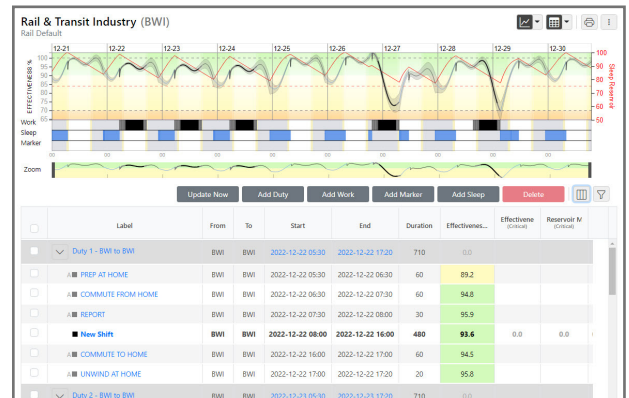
Rail & Transit Industry (BWI)
Rail Default

12-21 12-22 12-23 12-24 12-25 12-26 12-27 12-28 12-29 12-30

EFFECTIVENESS %
100 90 80 70 60 50
Sleep Reservoir
100 95 90 80 75 70 65 60

Work
Sleep
Marker

Zoom

Update Now | Add Duty | Add Work | Add Marker | Add Sleep | Delete

| | Label | From | To | Start | End | Duration | Effectivenes... | Effectivene (Critical) | Reservoir M (Critical) |
|---|---|---|---|---|---|---|---|---|---|
| | Duty 1 - BWI to BWI | BWI | BWI | 2022-12-22 05:30 | 2022-12-22 17:20 | 710 | 0.0 | | |
| | A PREP AT HOME | BWI | BWI | 2022-12-22 05:30 | 2022-12-22 06:30 | 60 | 89.2 | | |
| | A COMMUTE FROM HOME | BWI | BWI | 2022-12-22 06:30 | 2022-12-22 07:30 | 60 | 94.8 | | |
| | A REPORT | BWI | BWI | 2022-12-22 07:30 | 2022-12-22 08:00 | 30 | 95.9 | | |
| | New Shift | BWI | BWI | 2022-12-22 08:00 | 2022-12-22 16:00 | 480 | 93.6 | 0.0 | 0.0 |
| | A COMMUTE TO HOME | BWI | BWI | 2022-12-22 16:00 | 2022-12-22 17:00 | 60 | 94.5 | | |
| | A UNWIND AT HOME | BWI | BWI | 2022-12-22 17:00 | 2022-12-22 17:20 | 20 | 95.8 | | |
| | Duty 2 - BWI to BWI | BWI | BWI | 2022-12-23 05:30 | 2022-12-23 17:20 | 710 | 0.0 | | |